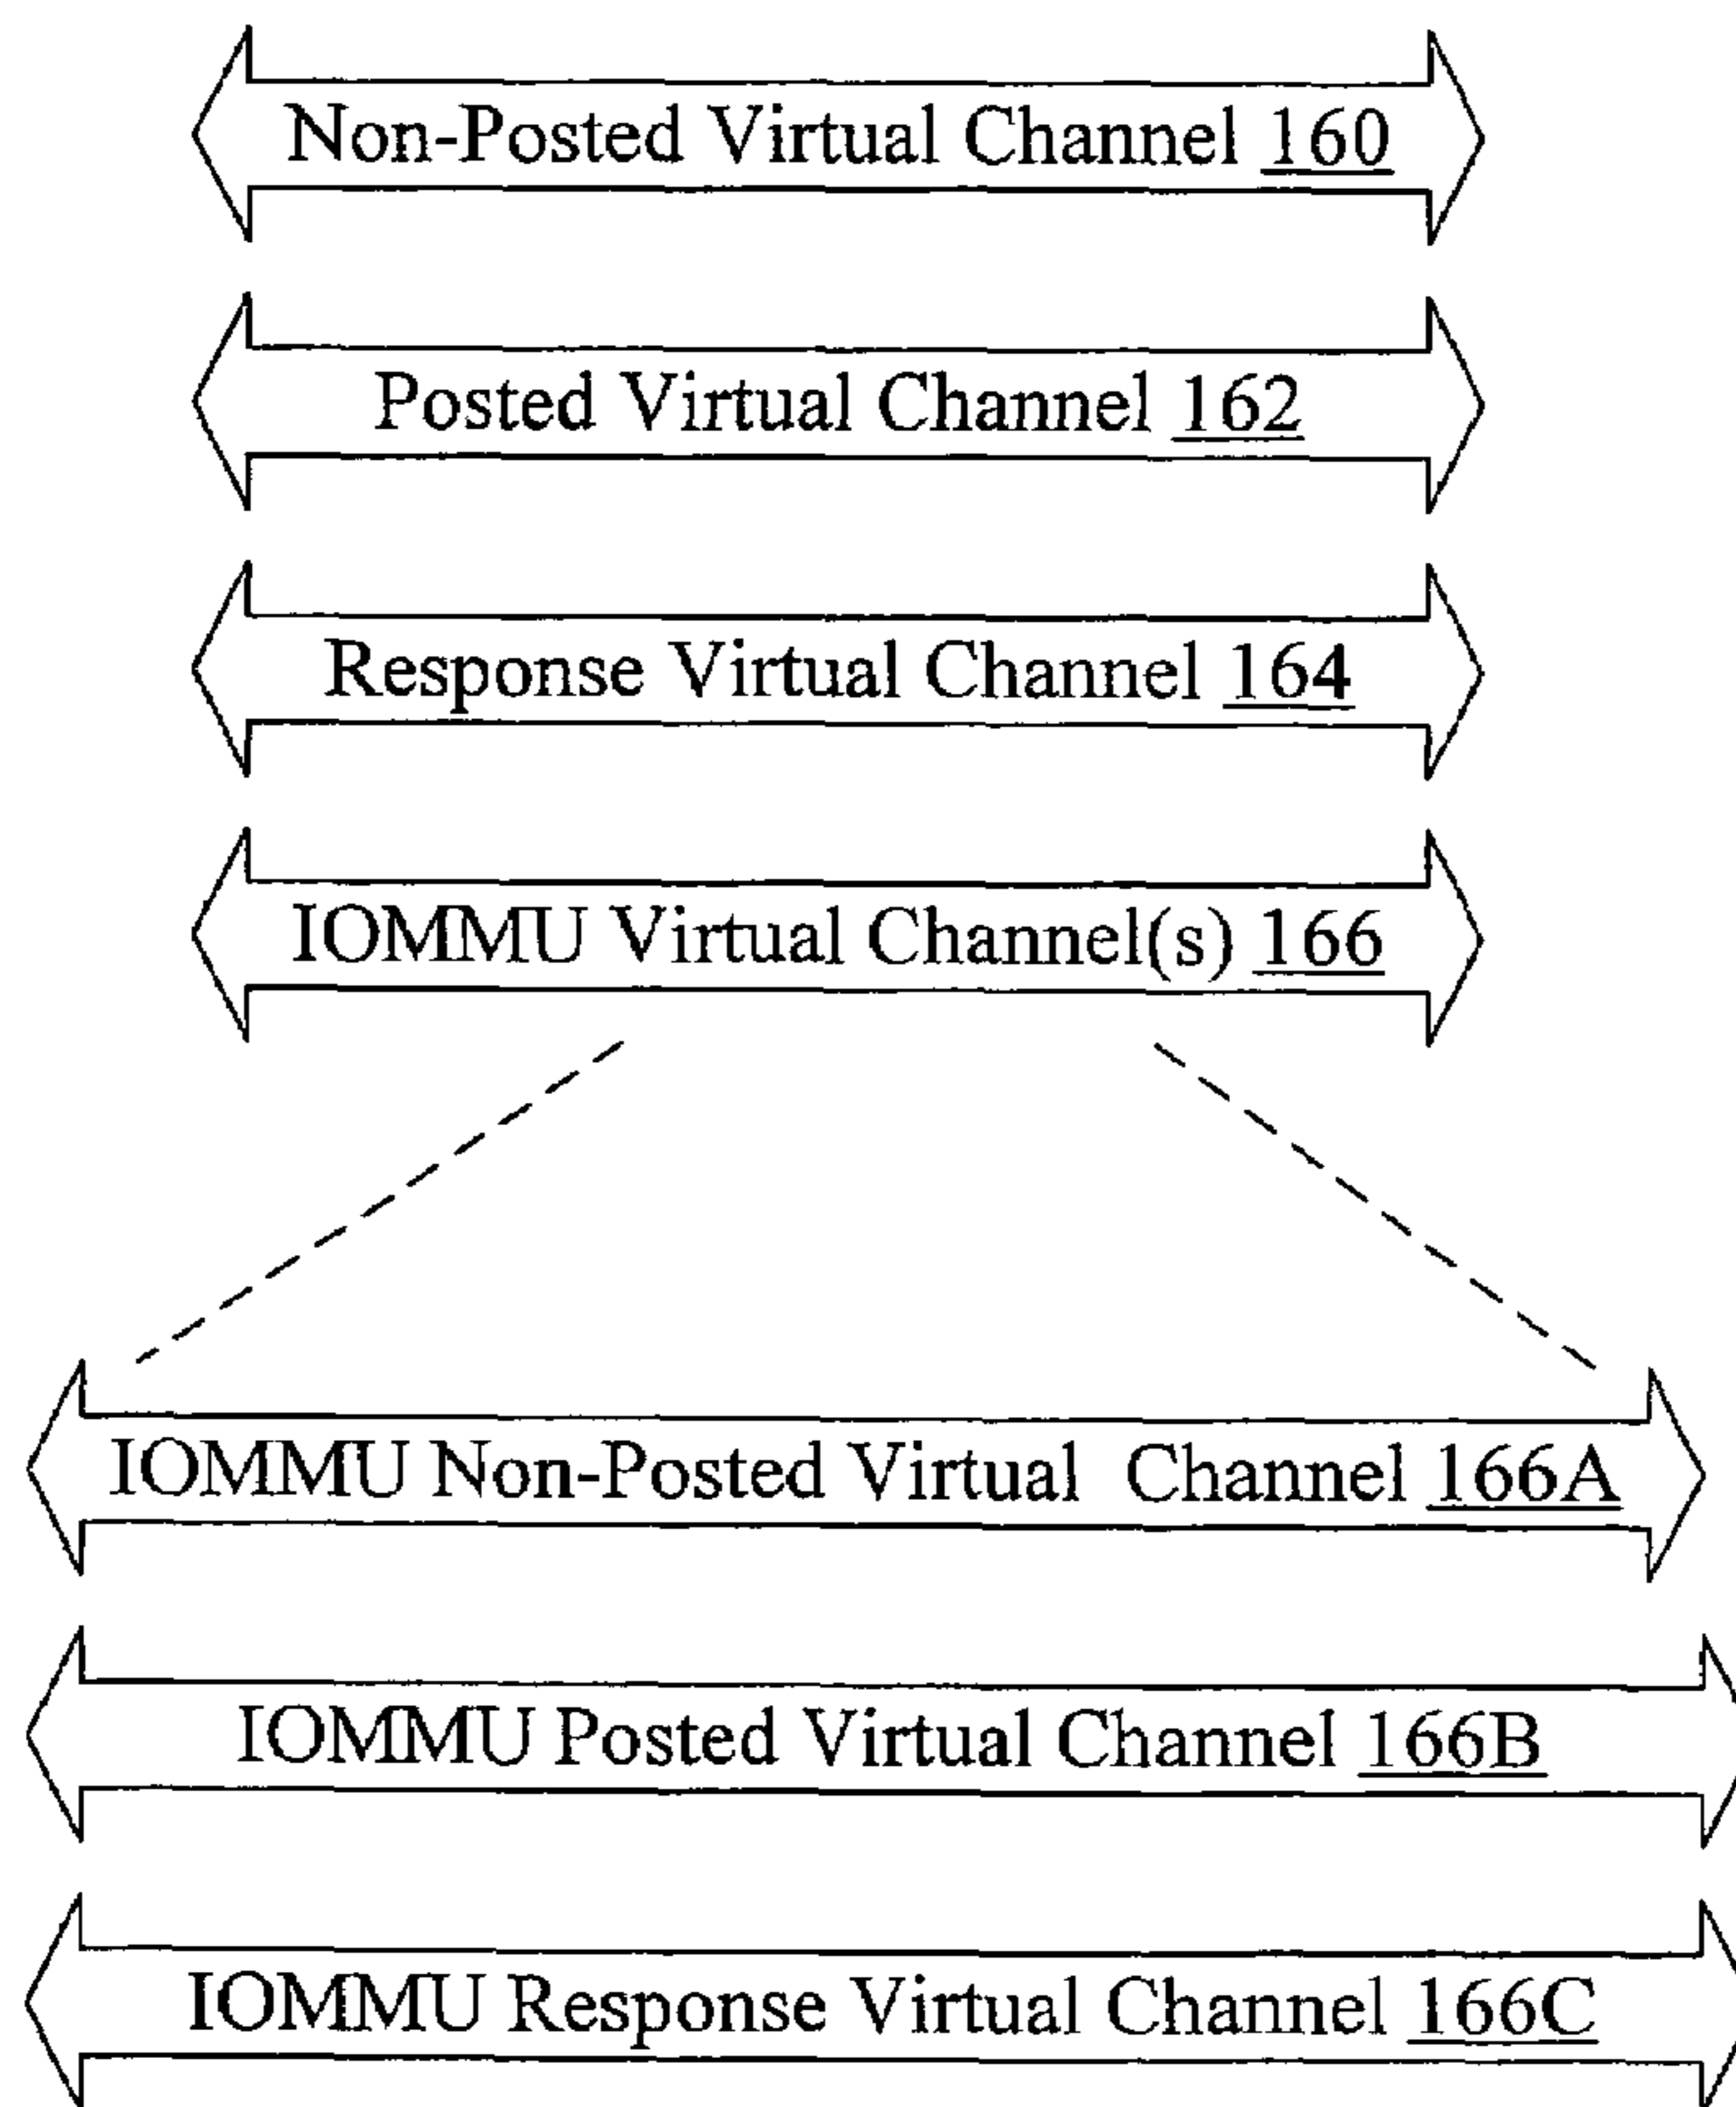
Non-Posted Virtual Channel 160

Posted Virtual Channel 162

Response Virtual Channel 164

IOMMU Virtual Channel(s) 166

IOMMU Non-Posted Virtual Channel 166A

IOMMU Posted Virtual Channel 166B

IOMMU Response Virtual Channel 166C